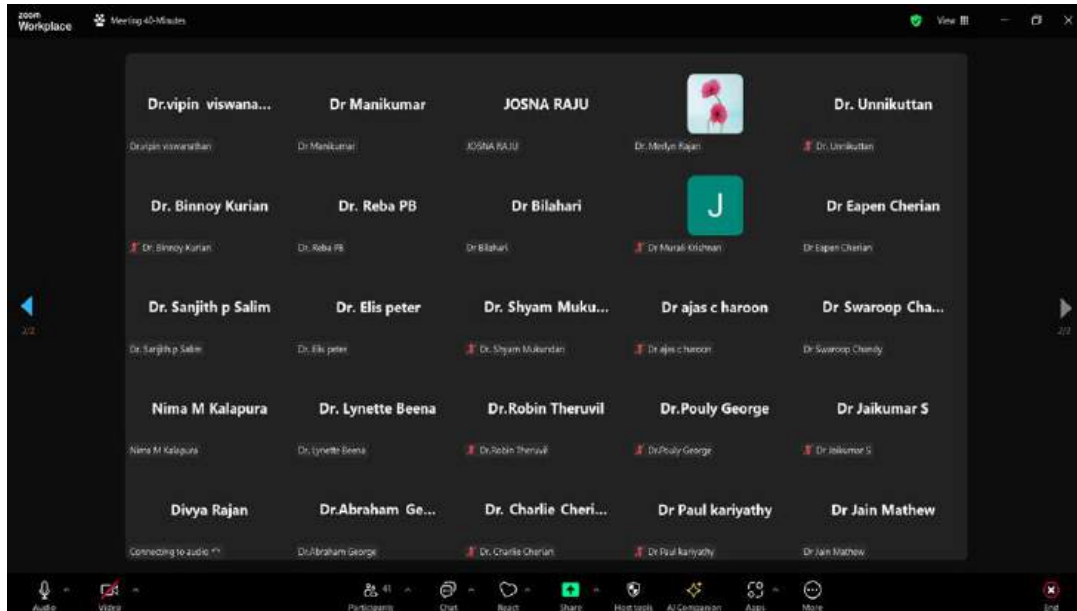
zoom Workplace

Meeting 40-Minutes

View

Dr.vipin viswana...
Dr.vipin viswanathan

Dr Manikumar
Dr Manikumar

JOSNA RAJU
JOSNA RAJU

Dr. Medyn Rajan

Dr. Unnikuttan
Dr. Unnikuttan

Dr. Binnoy Kurian
Dr. Binnoy Kurian

Dr. Reba PB
Dr. Reba PB

Dr Bilahari
Dr Bilahari

J
Dr Murali Krishnan

Dr Eapen Cherian
Dr Eapen Cherian

2/2

Dr. Sanjith p Salim
Dr. Sanjith p Salim

Dr. Elis peter
Dr. Elis peter

Dr. Shyam Muku...
Dr. Shyam Mukundan

Dr ajas c haroon
Dr ajas c haroon

Dr Swaroop Cha...
Dr Swaroop Chandy

2/2

Nima M Kalapura
Nima M Kalapura

Dr. Lynette Beena
Dr. Lynette Beena

Dr.Robin Theruvil
Dr.Robin Theruvil

Dr.Pouly George
Dr.Pouly George

Dr Jaikumar S
Dr Jaikumar S

Divya Rajan
Connecting to audio

Dr.Abraham Ge...
Dr.Abraham George

Dr. Charlie Cheri...
Dr. Charlie Cherian

Dr Paul kariyathy
Dr Paul kariyathy

Dr Jain Mathew
Dr Jain Mathew

Audio Video 41 Participants Chat React Share Host tools AI Companion Apps More End